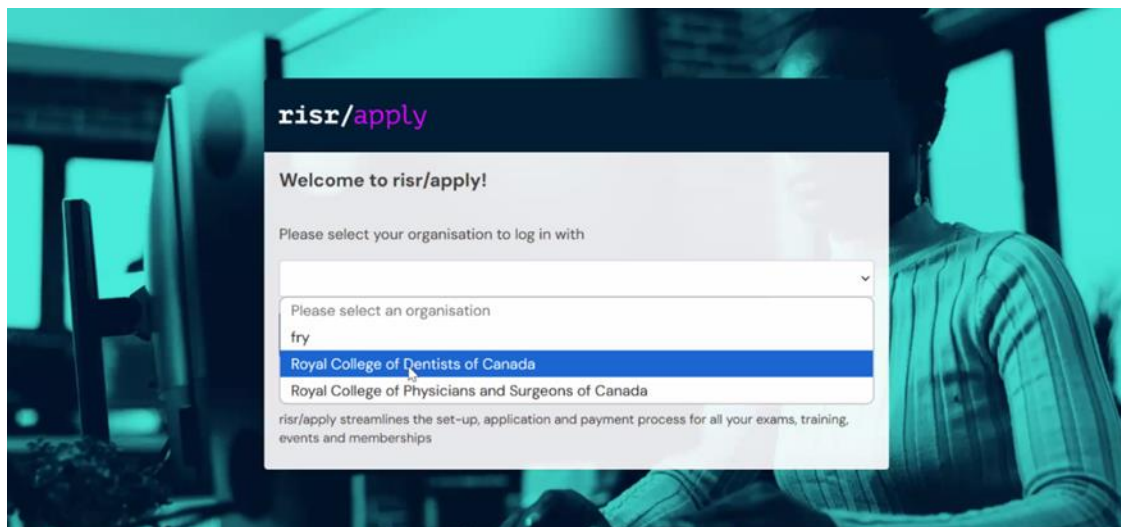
risr/apply

Welcome to risr/apply!

Please select your organisation to log in with

Please select an organisation
fry
Royal College of Dentists of Canada
Royal College of Physicians and Surgeons of Canada

risr/apply streamlines the set-up, application and payment process for all your exams, training, events and memberships